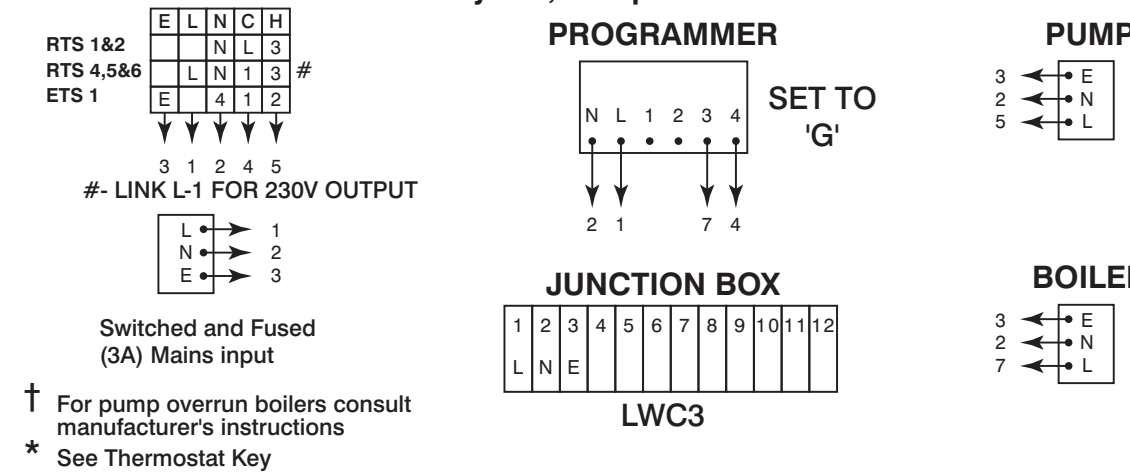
| | E | L | N | C | H |
|---|---|---|---|---|---|
| RTS 1&2 | | | N | L | 3 |
| RTS 4,5&6 | | L | N | 1 | 3 |
| ETS 1 | E | | 4 | 1 | 2 |

#

3 1 2 4 5

#- LINK L-1 FOR 230V OUTPUT

L 1
N 2
E 3

Switched and Fused (3A) Mains input

† For pump overrun boilers consult manufacturer's instructions

* See Thermostat Key

PROGRAMMER

N L 1 2 3 4

SET TO 'G'

2 1 7 4

JUNCTION BOX

| 1 | 2 | 3 | 4 | 5 | 6 | 7 | 8 | 9 | 10 | 11 | 12 |
|---|---|---|---|---|---|---|---|---|---|---|---|
| L | N | E | | | | | | | | | |

LWC3

PUMP

3 E
2 N
5 L

BOILE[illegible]

3 E
2 N
7 L